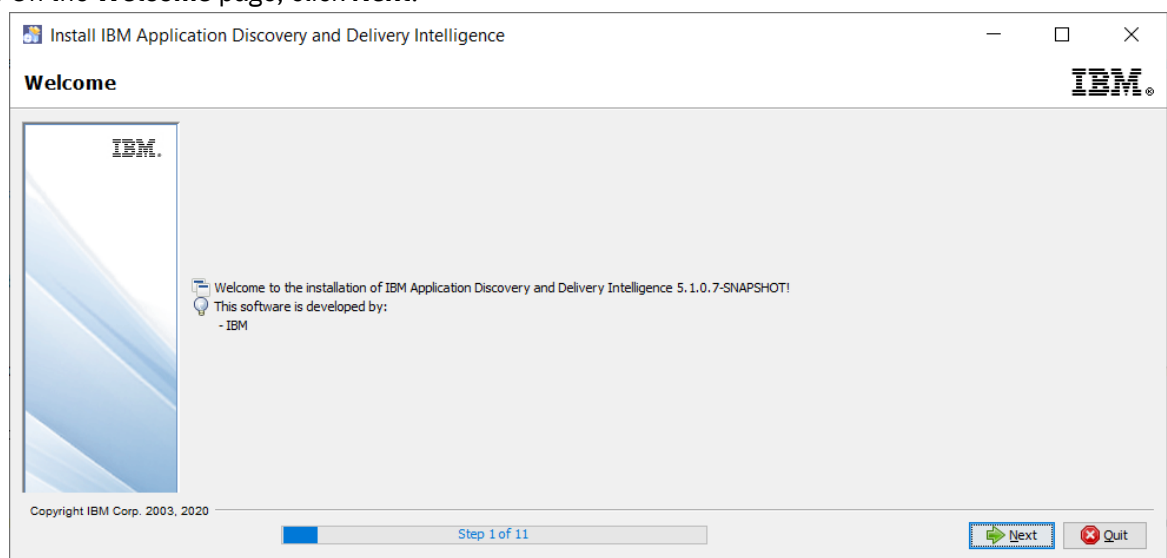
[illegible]

Install IBM Application Discovery and Delivery Intelligence

Welcome

IBM.

IBM.

Welcome to the installation of IBM Application Discovery and Delivery Intelligence 5.1.0.7-SNAPSHOT!
This software is developed by:
- IBM

Copyright IBM Corp. 2003, 2020

Step 1 of 11

Next

Quit